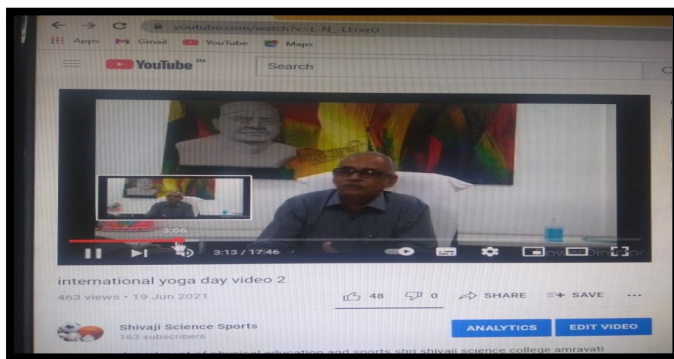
youtube.com/watch?v=L-N_Ufrst0

Apps Gmail YouTube Maps

YouTube IN

Search

3:06

3:13 / 17:46

international yoga day video 2

463 views • 19 Jun 2021

48 0 SHARE SAVE ...

Shivaji Science Sports

163 subscribers

ANALYTICS

EDIT VIDEO

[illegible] physical education and sports shri shivaji science college amravati